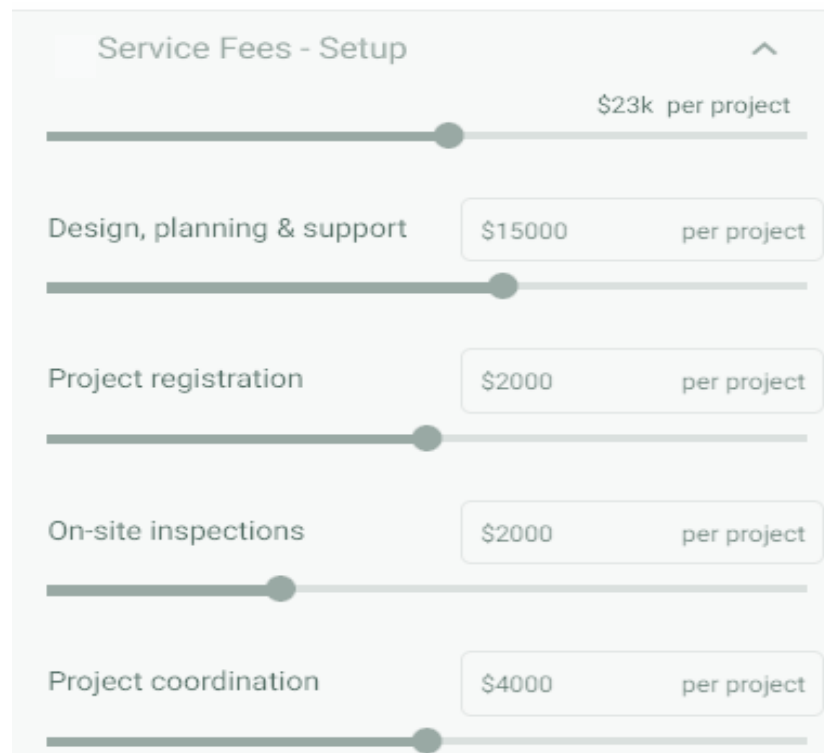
Service Fees - Setup

$23k per project

Design, planning & support
$15000 per project

Project registration
$2000 per project

On-site inspections
$2000 per project

Project coordination
$4000 per project